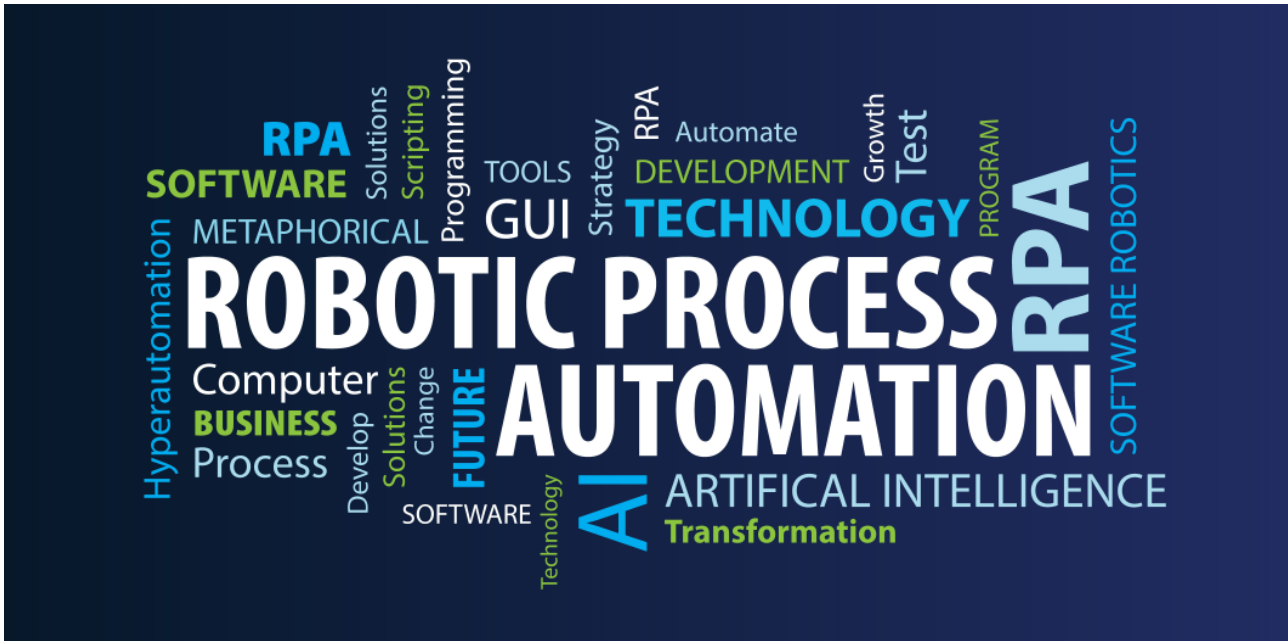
RPA
SOFTWARE
Solutions
Scripting
Programming
TOOLS
GUI
Strategy
RPA
Automate
DEVELOPMENT
Growth
Test
PROGRAM
TECHNOLOGY
METAPHORICAL
Hyperautomation
ROBOTIC PROCESS
RPA
SOFTWARE ROBOTICS
Computer
BUSINESS
Process
Develop
Solutions
Change
FUTURE
AUTOMATION
SOFTWARE
Technology
AI
ARTIFICAL INTELLIGENCE
Transformation